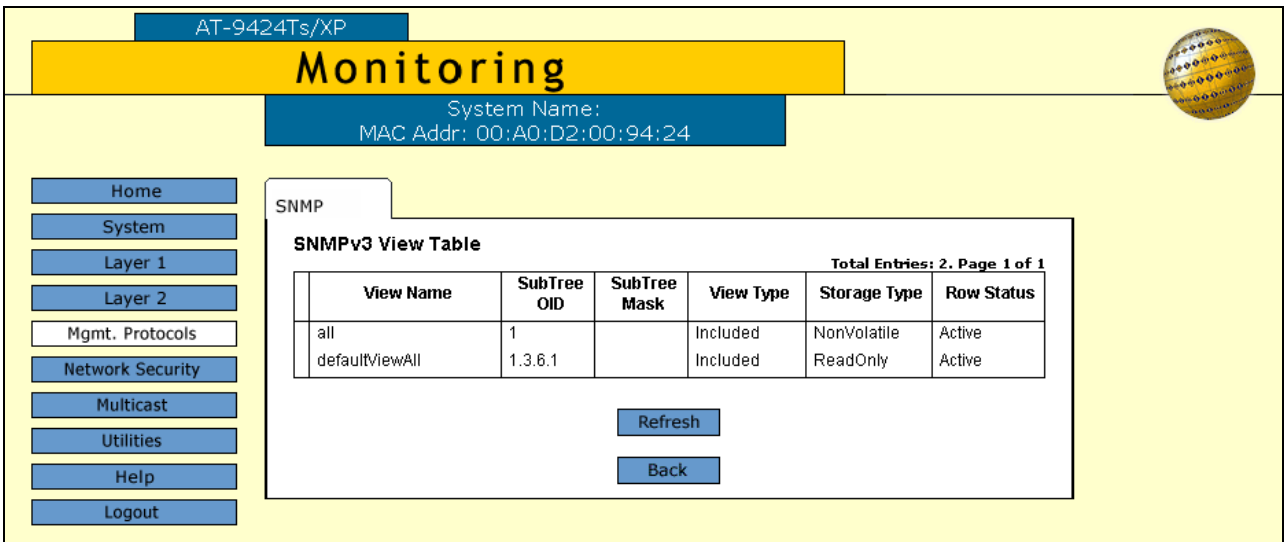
AT-9424Ts/XP

Monitoring

System Name:
MAC Addr: 00:A0:D2:00:94:24

Home
System
Layer 1
Layer 2
Mgmt. Protocols
Network Security
Multicast
Utilities
Help
Logout

SNMP

SNMPv3 View Table

Total Entries: 2. Page 1 of 1

| | View Name | SubTree OID | SubTree Mask | View Type | Storage Type | Row Status |
|---|---|---|---|---|---|---|
| | all | 1 | | Included | NonVolatile | Active |
| | defaultViewAll | 1.3.6.1 | | Included | ReadOnly | Active |

Refresh

Back